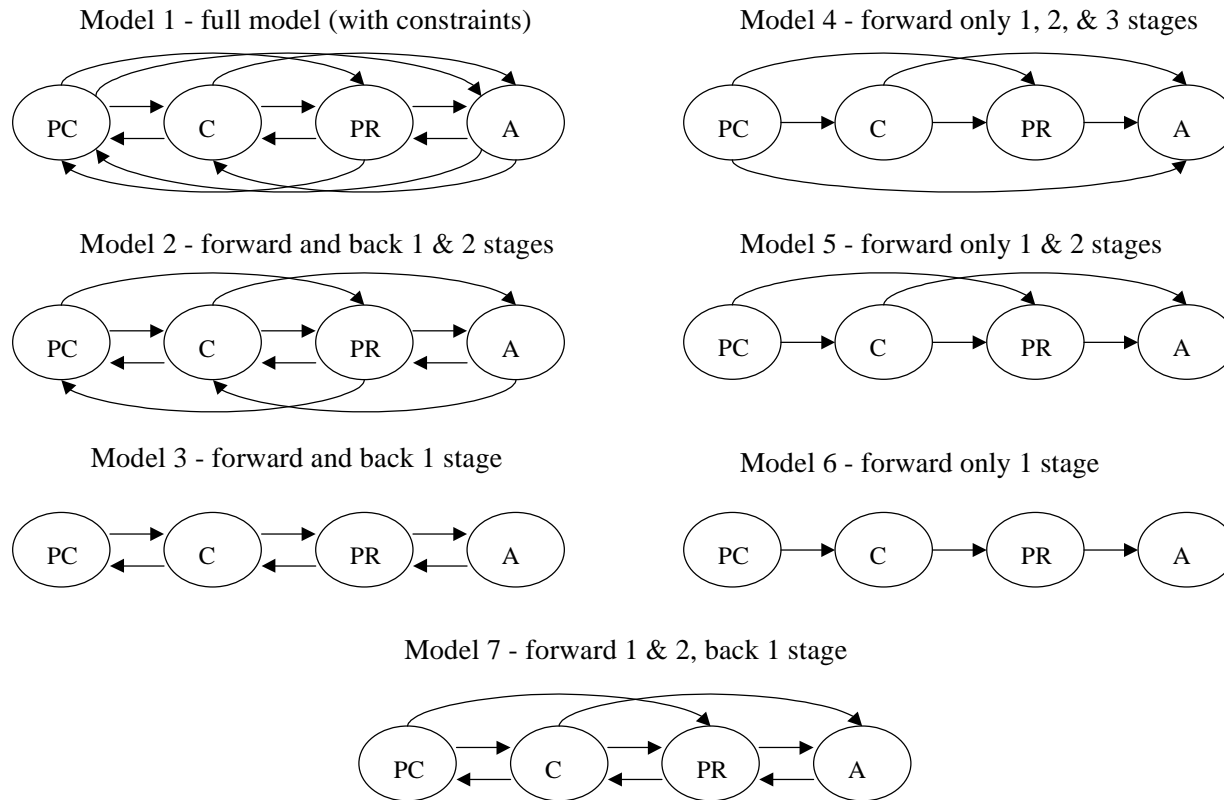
Model 1 - full model (with constraints)

PC C PR A

Model 4 - forward only 1, 2, & 3 stages

PC C PR A

Model 2 - forward and back 1 & 2 stages

PC C PR A

Model 5 - forward only 1 & 2 stages

PC C PR A

Model 3 - forward and back 1 stage

PC C PR A

Model 6 - forward only 1 stage

PC C PR A

Model 7 - forward 1 & 2, back 1 stage

PC C PR A